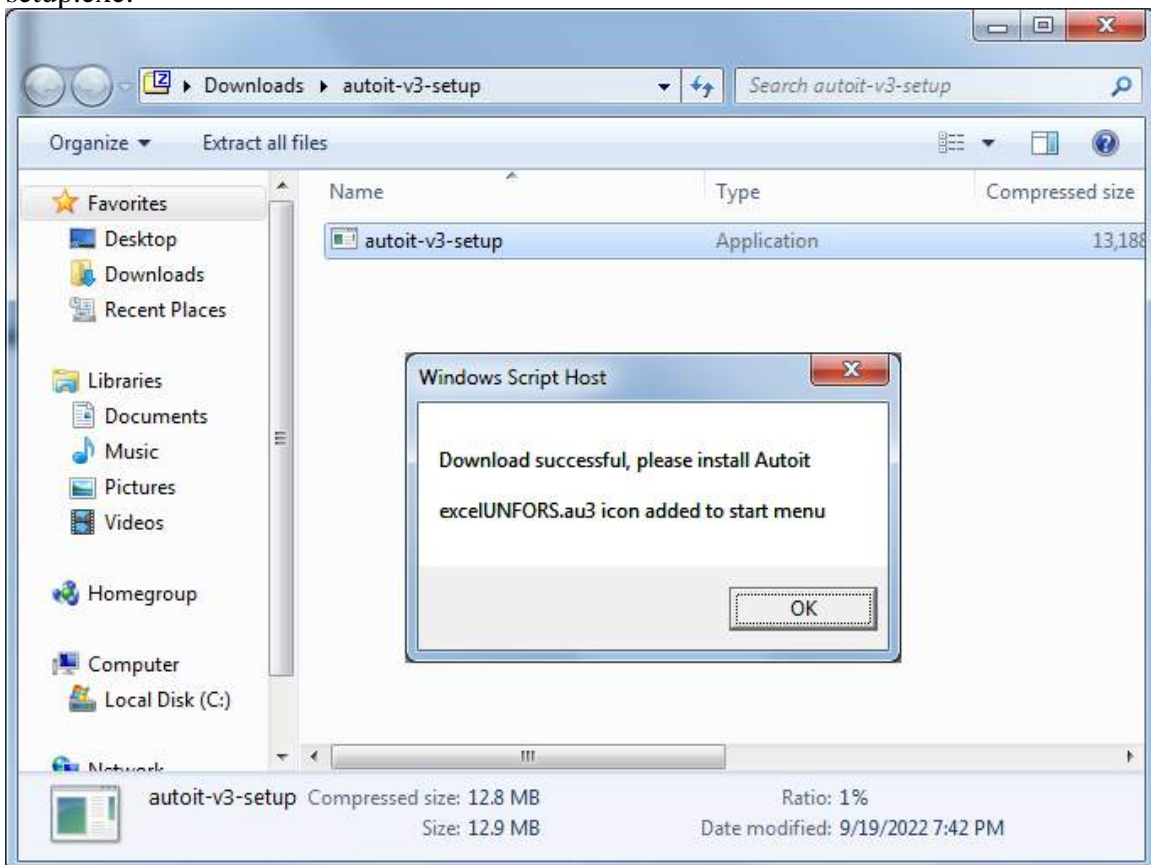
setup.exe.

Downloads ▸ autoit-v3-setup

Search autoit-v3-setup

Organize ▾ Extract all files

Favorites
Desktop
Downloads
Recent Places

Libraries
Documents
Music
Pictures
Videos

Homegroup

Computer
Local Disk (C:)

Network

| Name | Type | Compressed size |
|---|---|---|
| autoit-v3-setup | Application | 13,188 |

Windows Script Host

Download successful, please install Autoit

excelUNFORS.au3 icon added to start menu

OK

autoit-v3-setup Compressed size: 12.8 MB Ratio: 1%
Size: 12.9 MB Date modified: 9/19/2022 7:42 PM